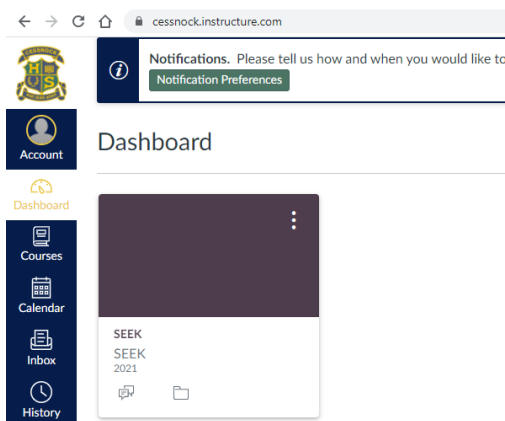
cessnock.instructure.com

CESSNOCK
H S

Notifications. Please tell us how and when you would like to
Notification Preferences

Account

Dashboard

Dashboard

Courses

Calendar

Inbox

History

SEEK
SEEK
2021